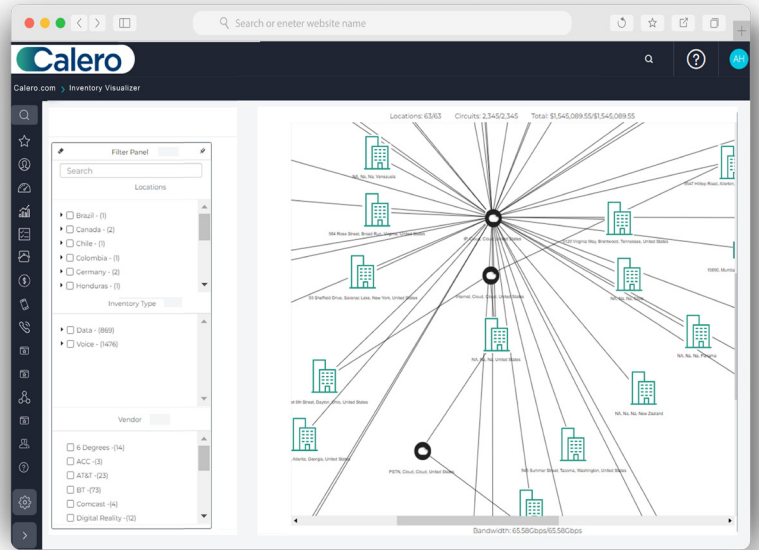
Search or eneter website name

Calero

AH

Calero.com › Inventory Visualizer

Filter Panel

Search

Locations

Brazil - (1)
Canada - (2)
Chile - (1)
Colombia - (1)
Germany - (2)
Honduras - (1)

Inventory Type

Data - (869)
Voice - (1476)

Vendor

6 Degrees - (14)
ACC - (3)
AT&T - (23)
BT - (73)
Comcast - (4)
Digital Reality - (12)

Locations: 63/63 Circuits: 2,345/2,345 Total: $1,545,089.55/$1,545,089.55

NA, No, No, Venezuela
6547 Hilltop Road, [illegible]
184 Ross Street, Brook Run, Virginia, United States
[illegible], Cloud, Cloud, United States
5520 Virginia Way, Brentwood, Tennessee, United States
Internet, Cloud, Cloud, United States
55 Sheffield Drive, Saranac Lake, New York, United States
NA, No, No, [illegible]
11666, Mumba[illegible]
NA, No, No, United States
NA, No, No, Panama
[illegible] 5th Street, Dayton, Ohio, United States
NA, No, No, New Zealand
Atlanta, Georgia, United States
PSTN, Cloud, Cloud, United States
1145 Summer Street, Tacoma, Washington, United States

Bandwidth: 65.58Gbps/65.58Gbps